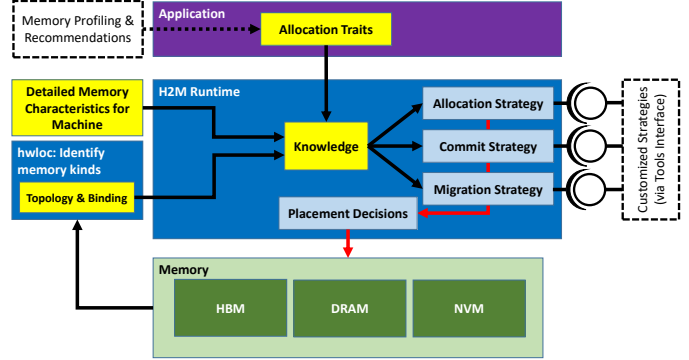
Memory Profiling & Recommendations

Application

Allocation Traits

Detailed Memory Characteristics for Machine

H2M Runtime

Knowledge

Allocation Strategy

Commit Strategy

Migration Strategy

Customized Strategies (via Tools Interface)

hwloc: Identify memory kinds

Topology & Binding

Placement Decisions

Memory

HBM

DRAM

NVM